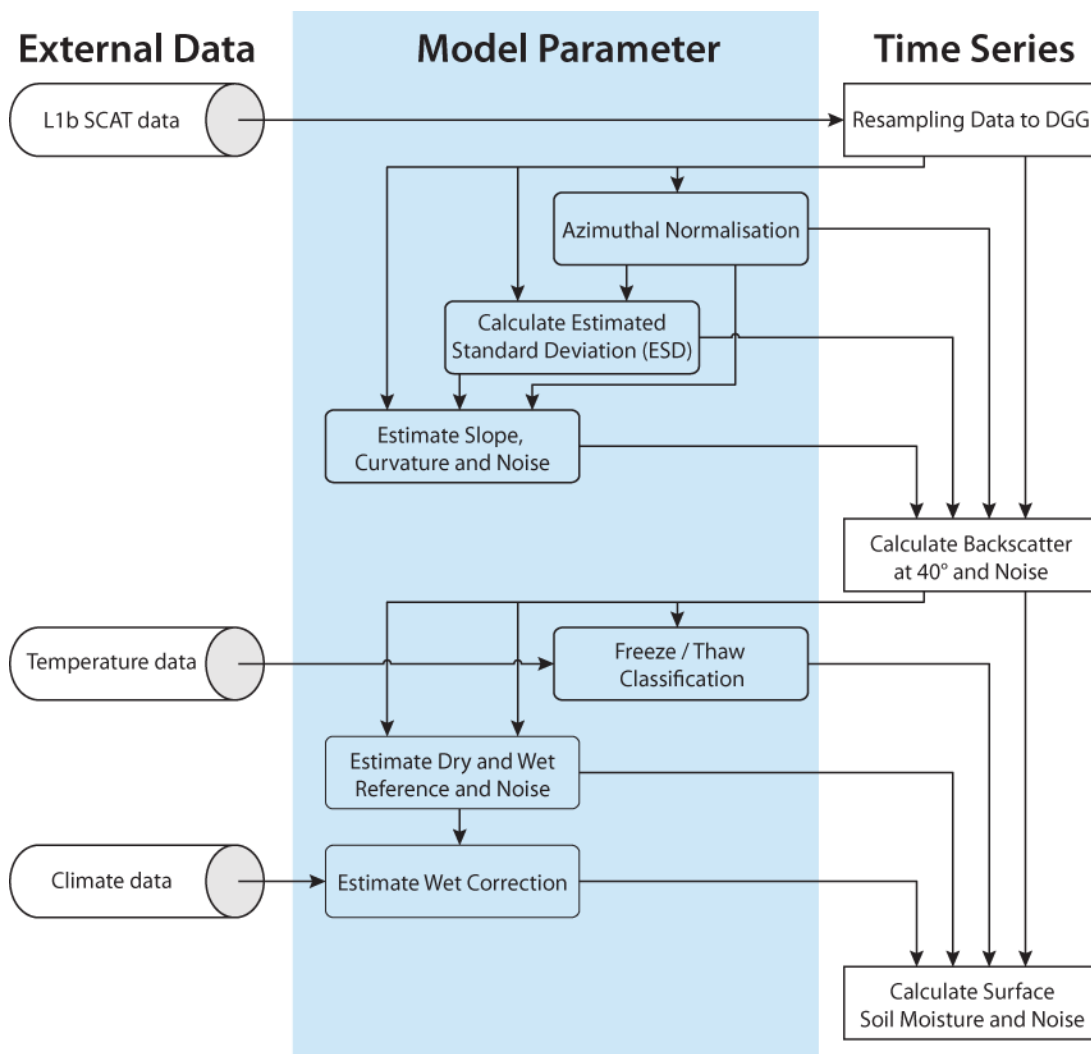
External Data

Model Parameter

Time Series

L1b SCAT data

Resampling Data to DGG

Azimuthal Normalisation

Calculate Estimated Standard Deviation (ESD)

Estimate Slope, Curvature and Noise

Calculate Backscatter at 40° and Noise

Temperature data

Freeze / Thaw Classification

Estimate Dry and Wet Reference and Noise

Climate data

Estimate Wet Correction

Calculate Surface Soil Moisture and Noise